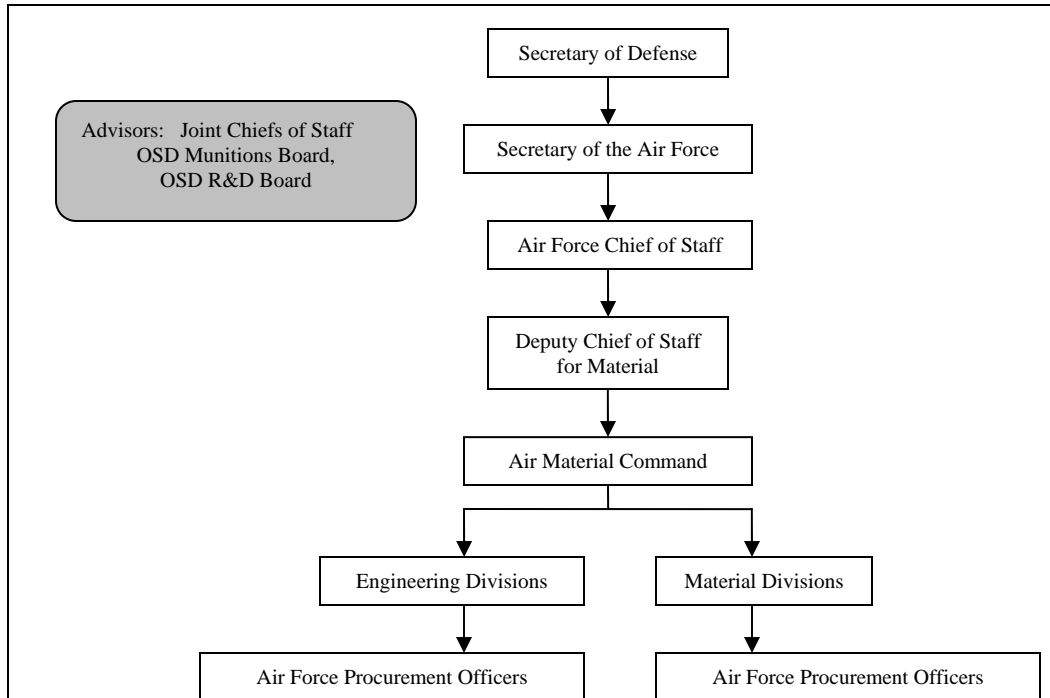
Advisors: Joint Chiefs of Staff
OSD Munitions Board,
OSD R&D Board

Secretary of Defense

Secretary of the Air Force

Air Force Chief of Staff

Deputy Chief of Staff
for Material

Air Material Command

Engineering Divisions

Material Divisions

Air Force Procurement Officers

Air Force Procurement Officers